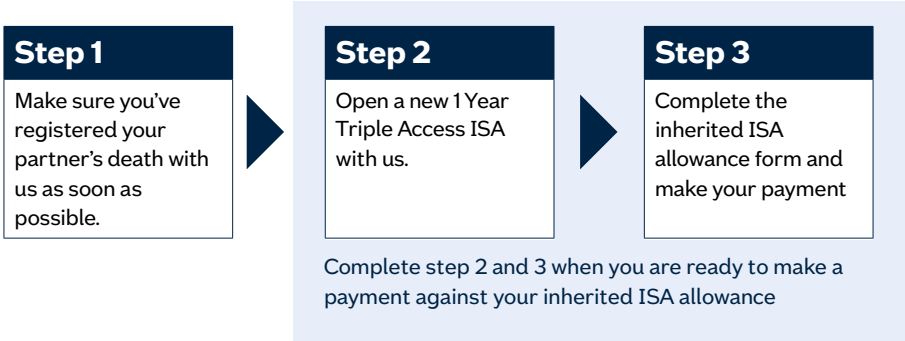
Step 1

Make sure you've registered your partner's death with us as soon as possible.

Step 2

Open a new 1 Year Triple Access ISA with us.

Step 3

Complete the inherited ISA allowance form and make your payment

Complete step 2 and 3 when you are ready to make a payment against your inherited ISA allowance